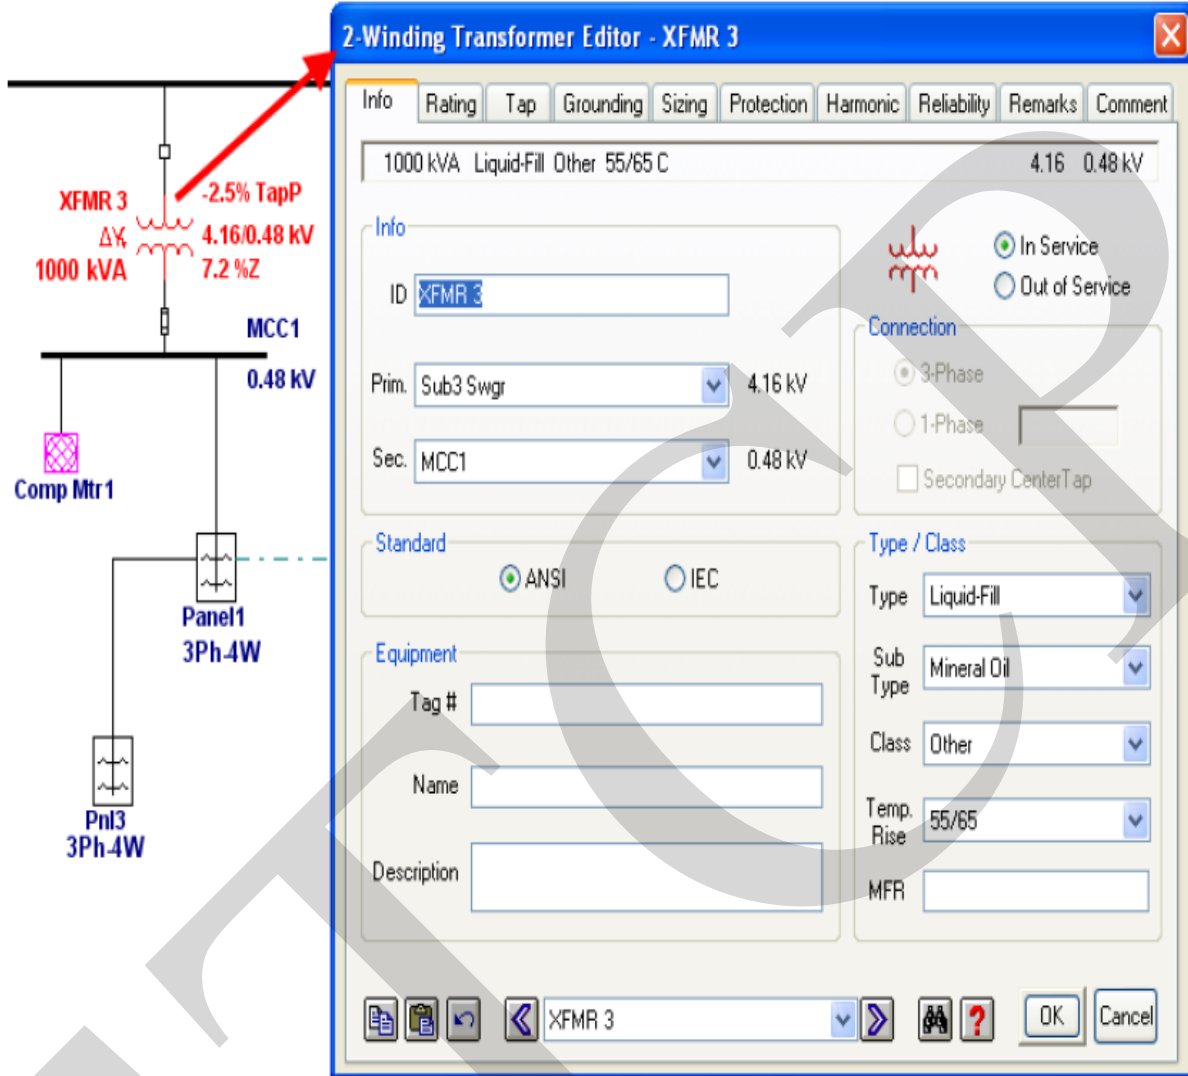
XFMR 3
ΔY
1000 kVA
-2.5% TapP
4.16/0.48 kV
7.2 %Z
MCC1
0.48 kV
Comp Mtr1
Panel1
3Ph-4W
Pnl3
3Ph-4W

2-Winding Transformer Editor - XFMR 3

Info | Rating | Tap | Grounding | Sizing | Protection | Harmonic | Reliability | Remarks | Comment

1000 kVA Liquid-Fill Other 55/65 C 4.16 0.48 kV

Info
ID XFMR 3
Prim. Sub3 Swgr 4.16 kV
Sec. MCC1 0.48 kV

In Service
Out of Service

Connection
3-Phase
1-Phase
Secondary CenterTap

Standard
ANSI
IEC

Type / Class
Type Liquid-Fill
Sub Type Mineral Oil
Class Other
Temp. Rise 55/65
MFR

Equipment
Tag #
Name
Description

XFMR 3
OK
Cancel